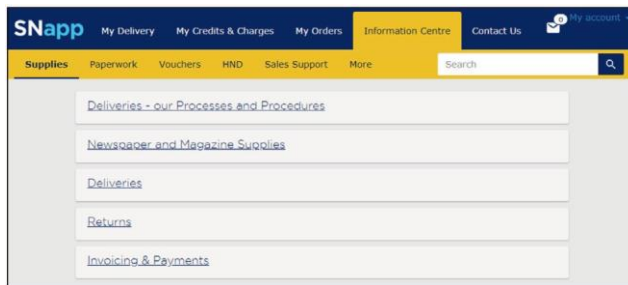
SNapp My Delivery My Credits & Charges My Orders Information Centre Contact Us 0 My account

Supplies Paperwork Vouchers HND Sales Support More Search

Deliveries - our Processes and Procedures

Newspaper and Magazine Supplies

Deliveries

Returns

Invoicing & Payments